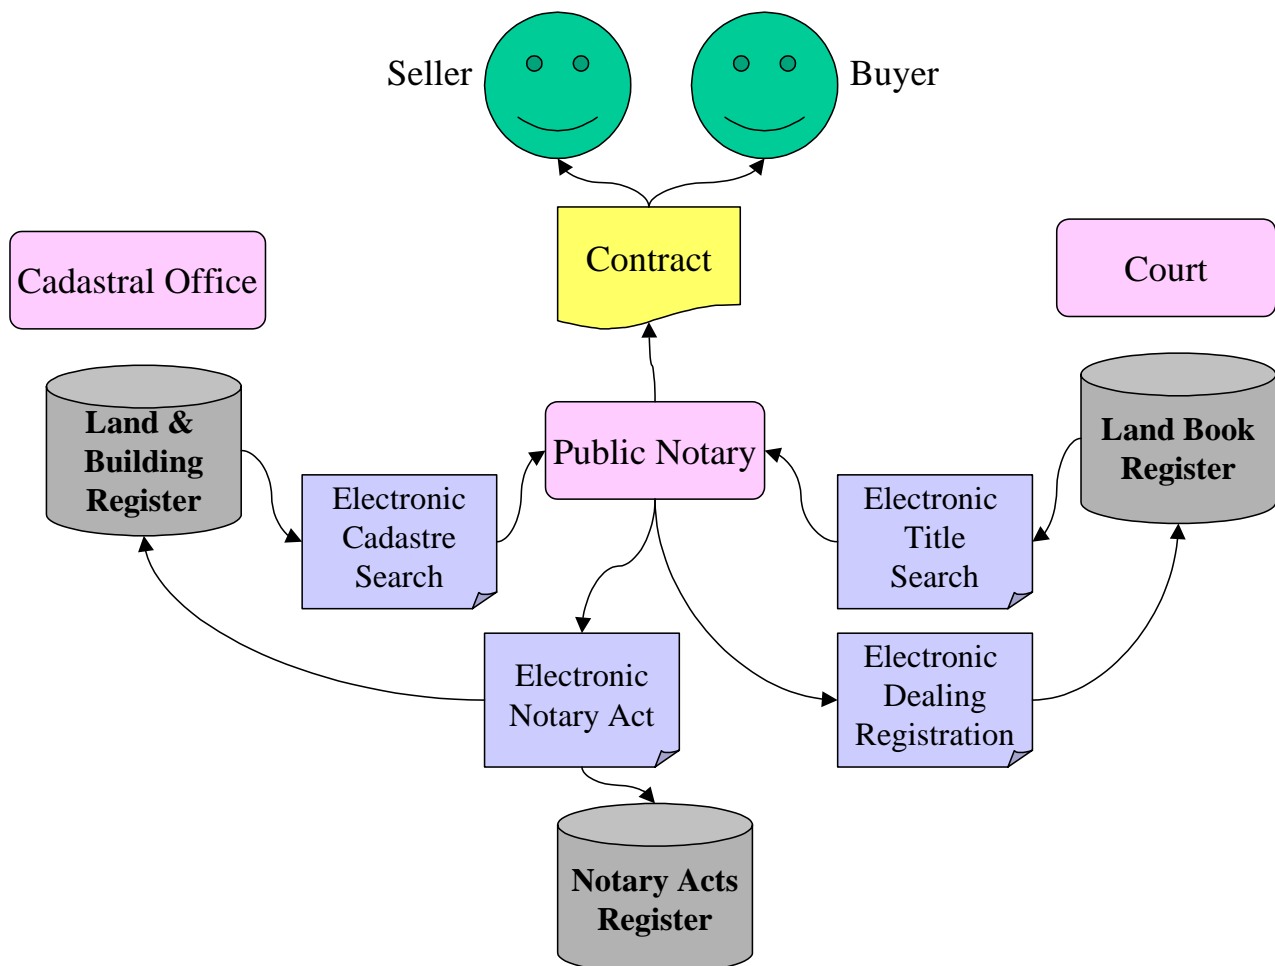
Seller

Buyer

Contract

Cadastral Office

Court

Land & Building Register

Public Notary

Land Book Register

Electronic Cadastre Search

Electronic Title Search

Electronic Notary Act

Electronic Dealing Registration

Notary Acts Register